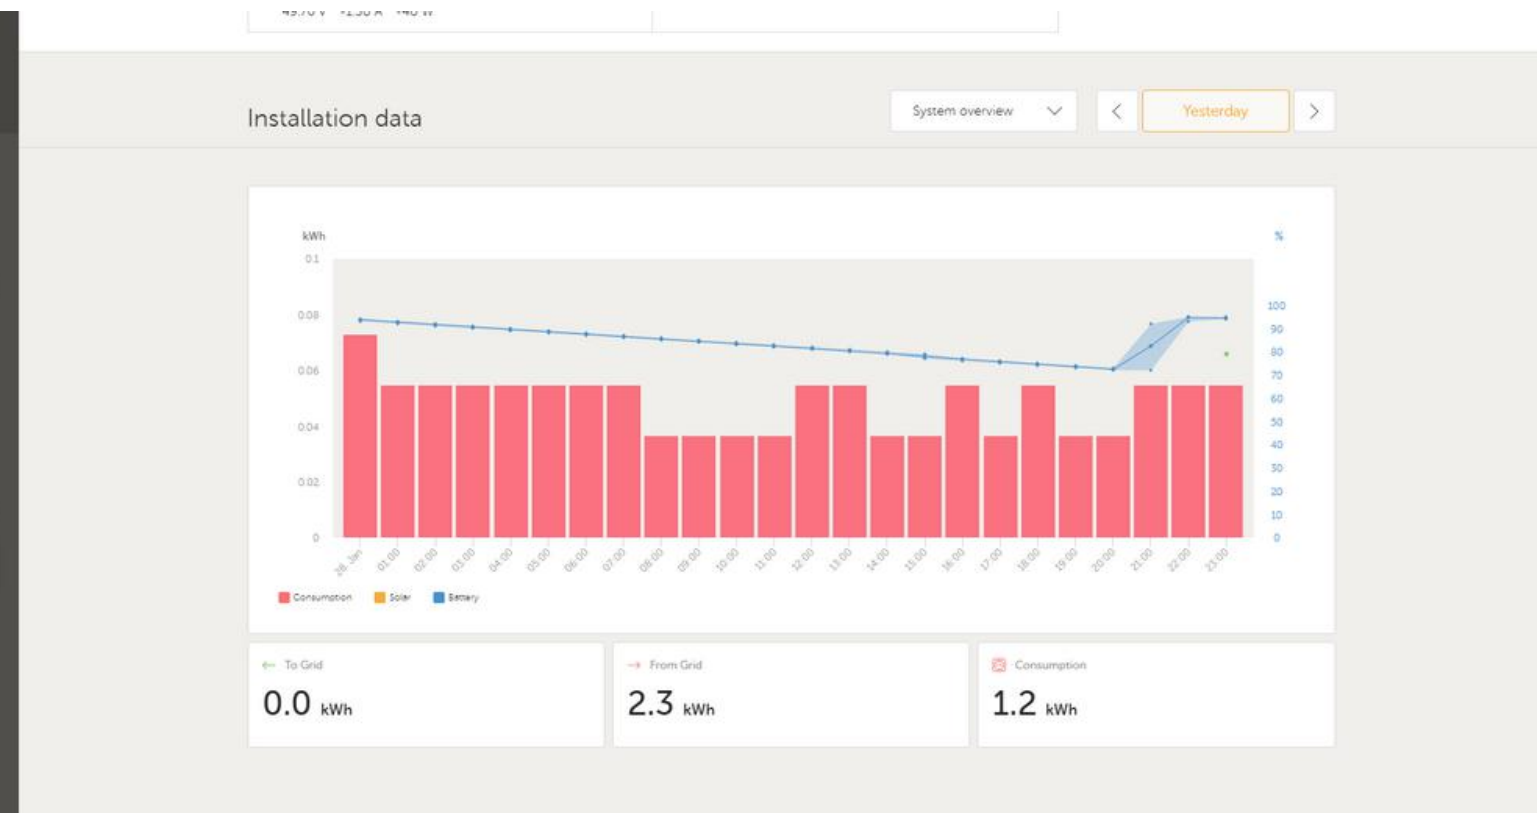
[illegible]

Installation data

System overview

Yesterday

kWh

%

0.1

0.08

0.06

0.04

0.02

0

100

90

80

70

60

50

40

30

20

10

0

28. Jan 01:00 02:00 03:00 04:00 05:00 06:00 07:00 08:00 09:00 10:00 11:00 12:00 13:00 14:00 15:00 16:00 17:00 18:00 19:00 20:00 21:00 22:00 23:00

Consumption Solar Battery

To Grid
0.0 kWh

From Grid
2.3 kWh

Consumption
1.2 kWh